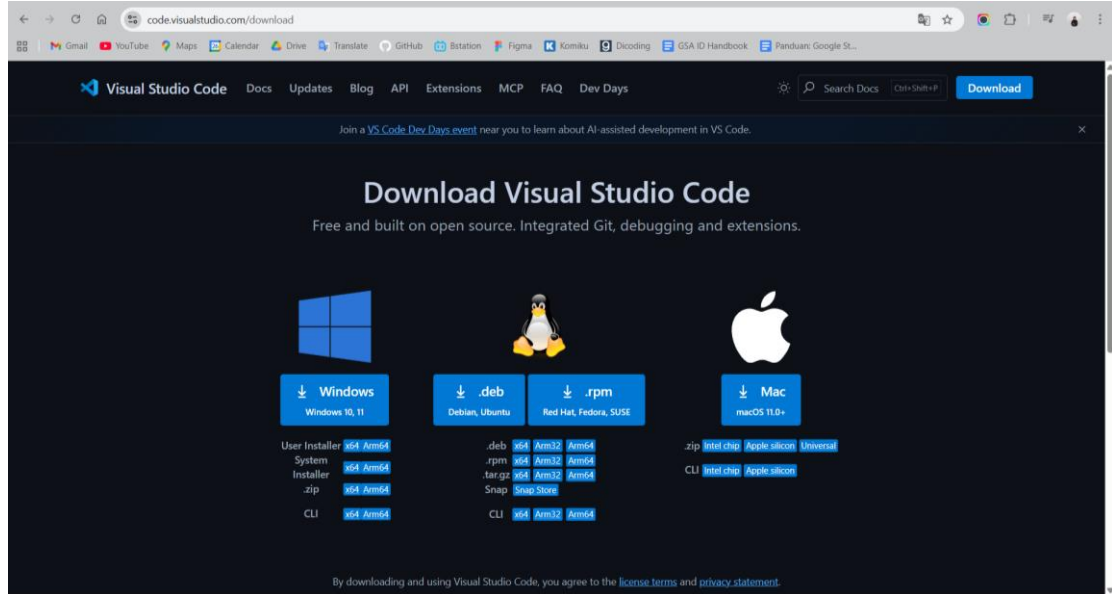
code.visualstudio.com/download

Gmail YouTube Maps Calendar Drive Translate GitHub Bstation Figma Komiku Dicoding GSA ID Handbook Panduan: Google St...

Visual Studio Code Docs Updates Blog API Extensions MCP FAQ Dev Days

Search Docs Ctrl+Shift+P

Download

Join a VS Code Dev Days event near you to learn about AI-assisted development in VS Code.

Download Visual Studio Code

Free and built on open source. Integrated Git, debugging and extensions.

Windows
Windows 10, 11

.deb
Debian, Ubuntu

.rpm
Red Hat, Fedora, SUSE

Mac
macOS 11.0+

User Installer x64 Arm64
System Installer x64 Arm64
.zip x64 Arm64
CLI x64 Arm64

.deb x64 Arm32 Arm64
.rpm x64 Arm32 Arm64
.tar.gz x64 Arm32 Arm64
Snap Snap Store
CLI x64 Arm32 Arm64

.zip Intel chip Apple silicon Universal
CLI Intel chip Apple silicon

By downloading and using Visual Studio Code, you agree to the license terms and privacy statement.